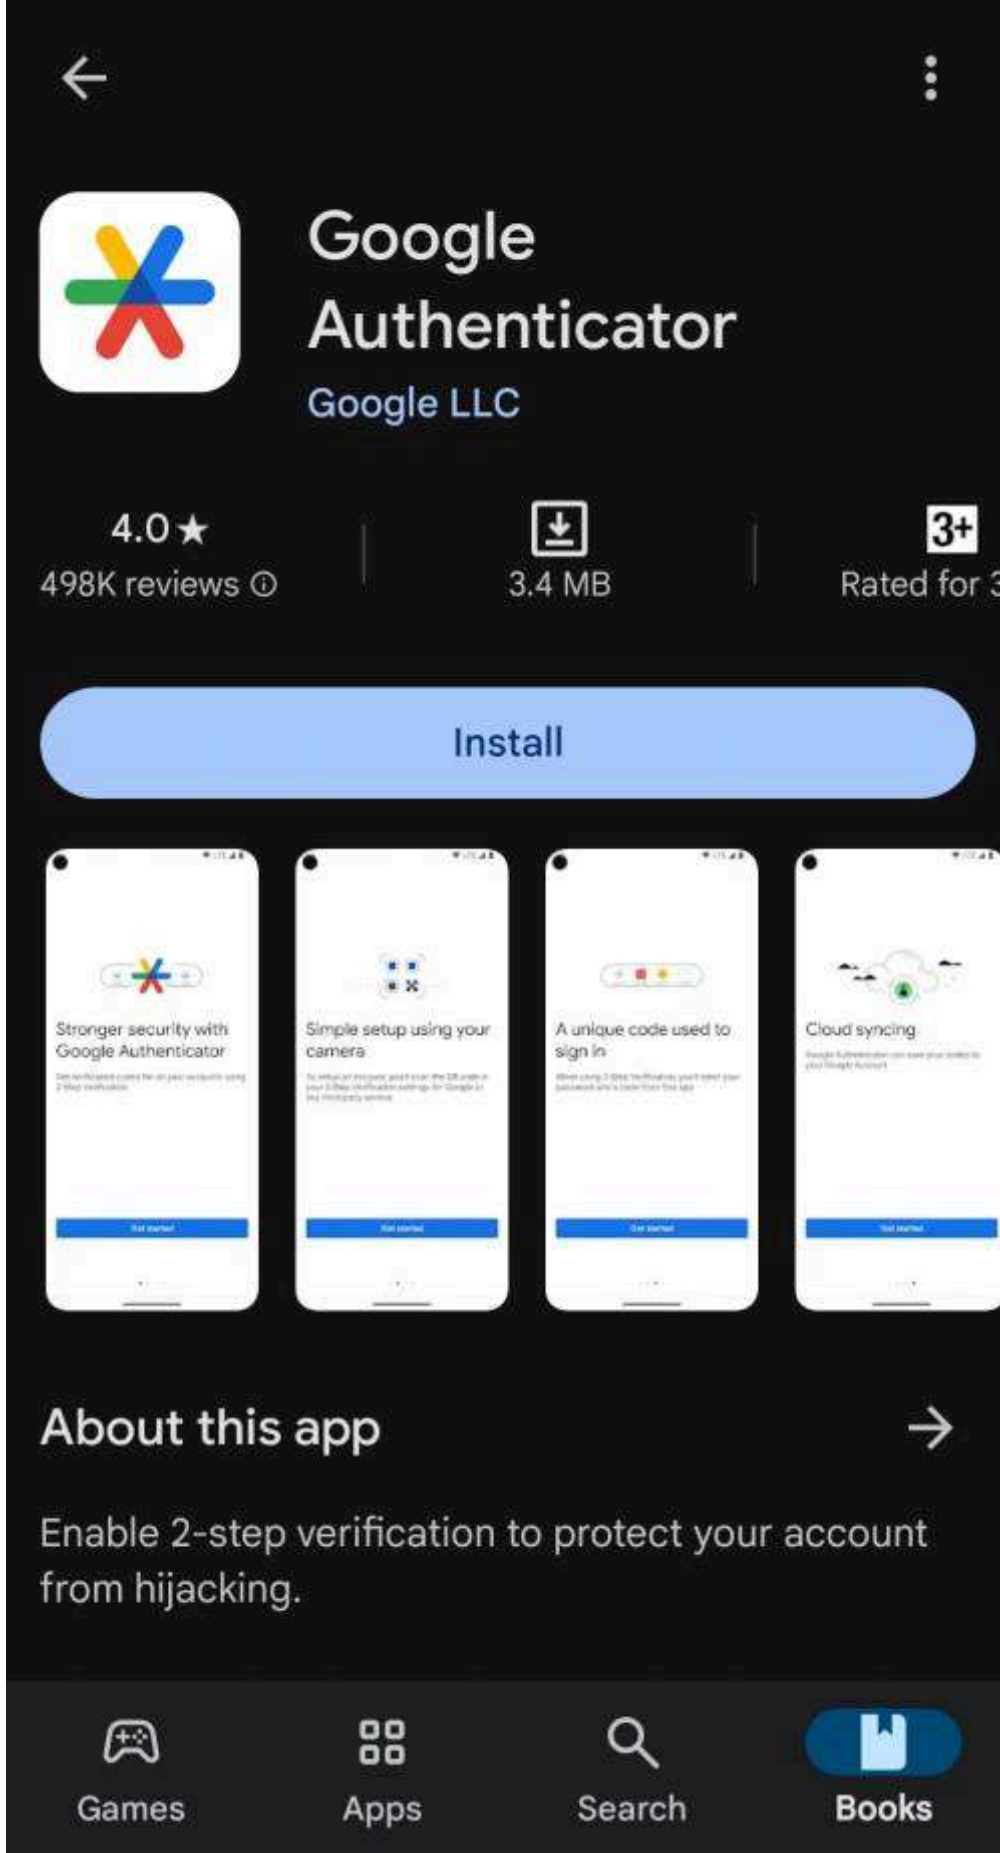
Google Authenticator

Google LLC

4.0★
498K reviews ⓘ

3.4 MB

3+
Rated for 3

Install

Stronger security with Google Authenticator

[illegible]

Simple setup using your camera

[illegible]

A unique code used to sign in

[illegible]

Cloud syncing

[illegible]

About this app →

Enable 2-step verification to protect your account from hijacking.

Games

Apps

Search

Books